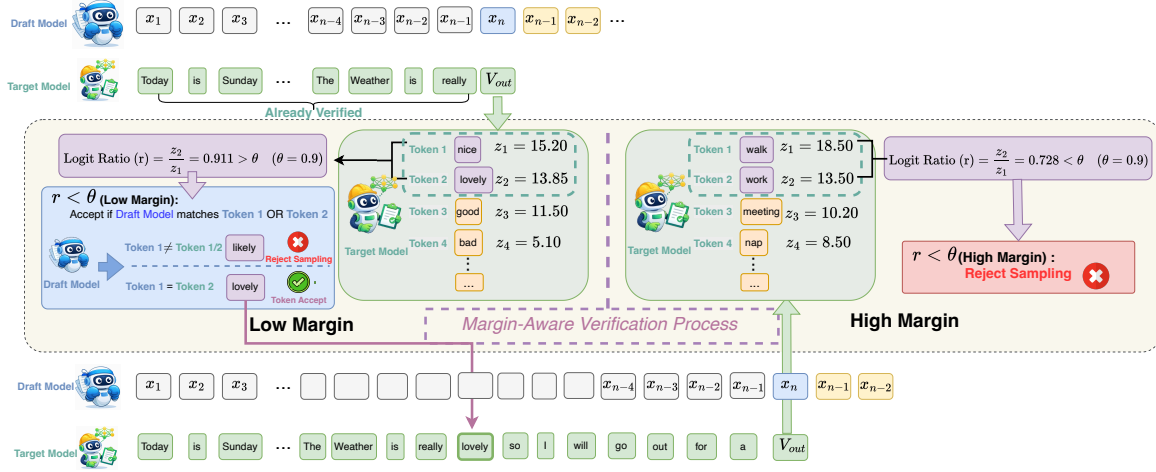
Draft Model $x_1$ $x_2$ $x_3$ … $x_{n-4}$ $x_{n-3}$ $x_{n-2}$ $x_{n-1}$ $x_n$ $x_{n-1}$ $x_{n-2}$ …

Target Model Today is Sunday … The Weather is really $V_{out}$

Already Verified

Logit Ratio (r) $= \frac{z_2}{z_1} = 0.911 > \theta \quad (\theta = 0.9)$

$r < \theta$ (Low Margin):
Accept if Draft Model matches Token 1 OR Token 2

Draft Model
Token 1≠ Token 1/2 likely Reject Sampling
Token 1 = Token 2 lovely Token Accept

Token 1 nice $z_1 = 15.20$
Token 2 lovely $z_2 = 13.85$
Token 3 good $z_3 = 11.50$
Token 4 bad $z_4 = 5.10$
…
Target Model

Token 1 walk $z_1 = 18.50$
Token 2 work $z_2 = 13.50$
Token 3 meeting $z_3 = 10.20$
Token 4 nap $z_4 = 8.50$
…
Target Model

Logit Ratio (r) $= \frac{z_2}{z_1} = 0.728 < \theta \quad (\theta = 0.9)$

$r < \theta$(High Margin) :
Reject Sampling

Low Margin

Margin-Aware Verification Process

High Margin

Draft Model $x_1$ $x_2$ $x_3$ … $x_{n-4}$ $x_{n-3}$ $x_{n-2}$ $x_{n-1}$ $x_n$ $x_{n-1}$ $x_{n-2}$

Target Model Today is Sunday … The Weather is really lovely so I will go out for a $V_{out}$